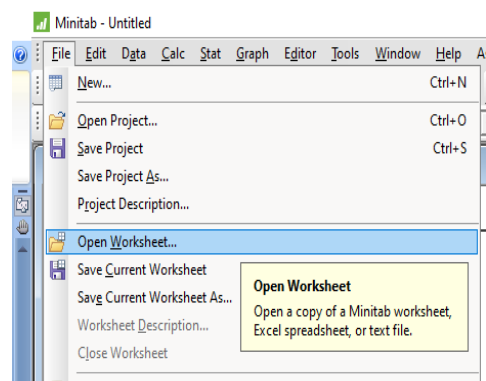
Minitab - Untitled

File Edit Data Calc Stat Graph Editor Tools Window Help A

New... Ctrl+N

Open Project... Ctrl+O

Save Project Ctrl+S

Save Project As...

Project Description...

Open Worksheet...

Save Current Worksheet

Save Current Worksheet As...

Worksheet Description...

Close Worksheet

Open Worksheet

Open a copy of a Minitab worksheet, Excel spreadsheet, or text file.